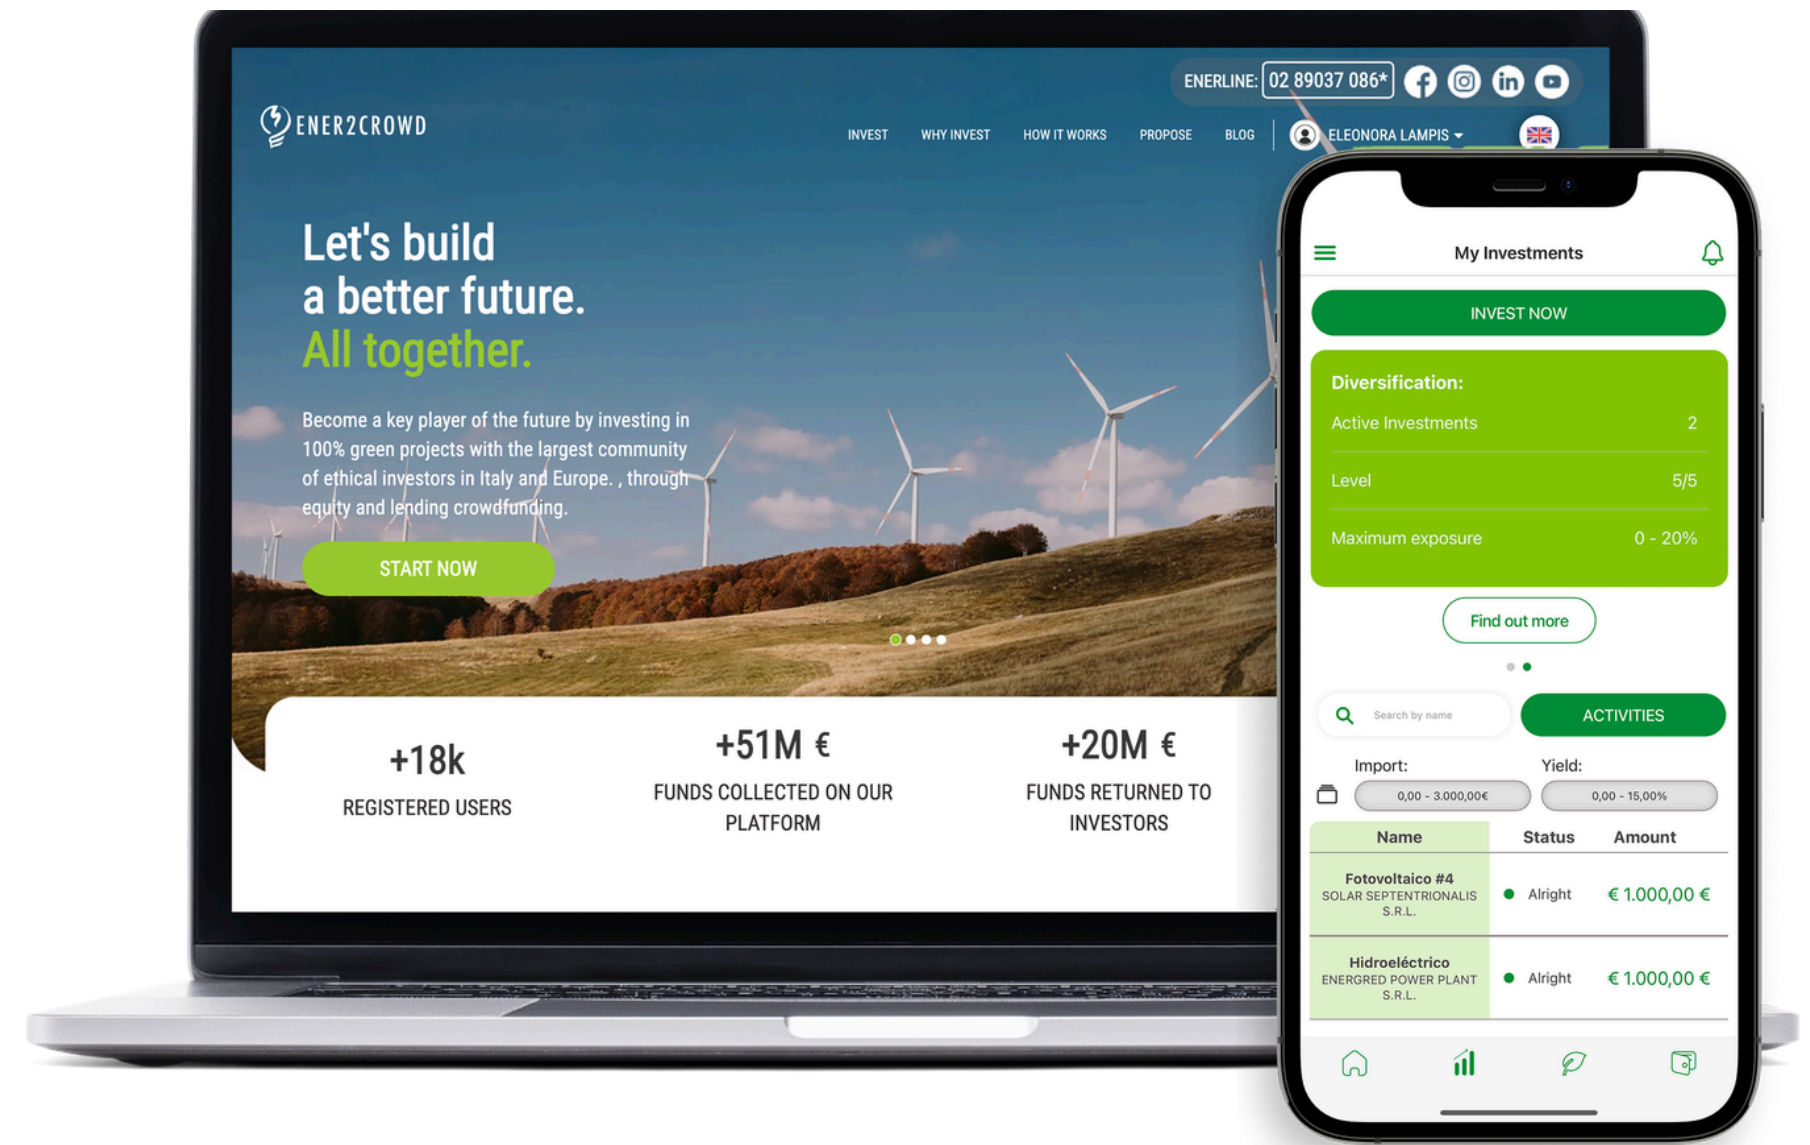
ENERLINE: 02 89037 086*

ENER2CROWD

INVEST WHY INVEST HOW IT WORKS PROPOSE BLOG ELEONORA LAMPIS

Let's build
a better future.
All together.

Become a key player of the future by investing in 100% green projects with the largest community of ethical investors in Italy and Europe. , through equity and lending crowdfunding.

START NOW

+18k
REGISTERED USERS

+51M €
FUNDS COLLECTED ON OUR PLATFORM

+20M €
FUNDS RETURNED TO INVESTORS

My Investments

INVEST NOW

Diversification:

Active Investments 2

Level 5/5

Maximum exposure 0 - 20%

Find out more

Search by name

ACTIVITIES

Import:
0,00 - 3.000,00€

Yield:
0,00 - 15,00%

| Name | Status | Amount |
|---|---|---|
| Fotovoltaico #4 SOLAR SEPTENTRIONALIS S.R.L. | Alright | € 1.000,00 € |
| Hidroeléctrico ENERGRED POWER PLANT S.R.L. | Alright | € 1.000,00 € |